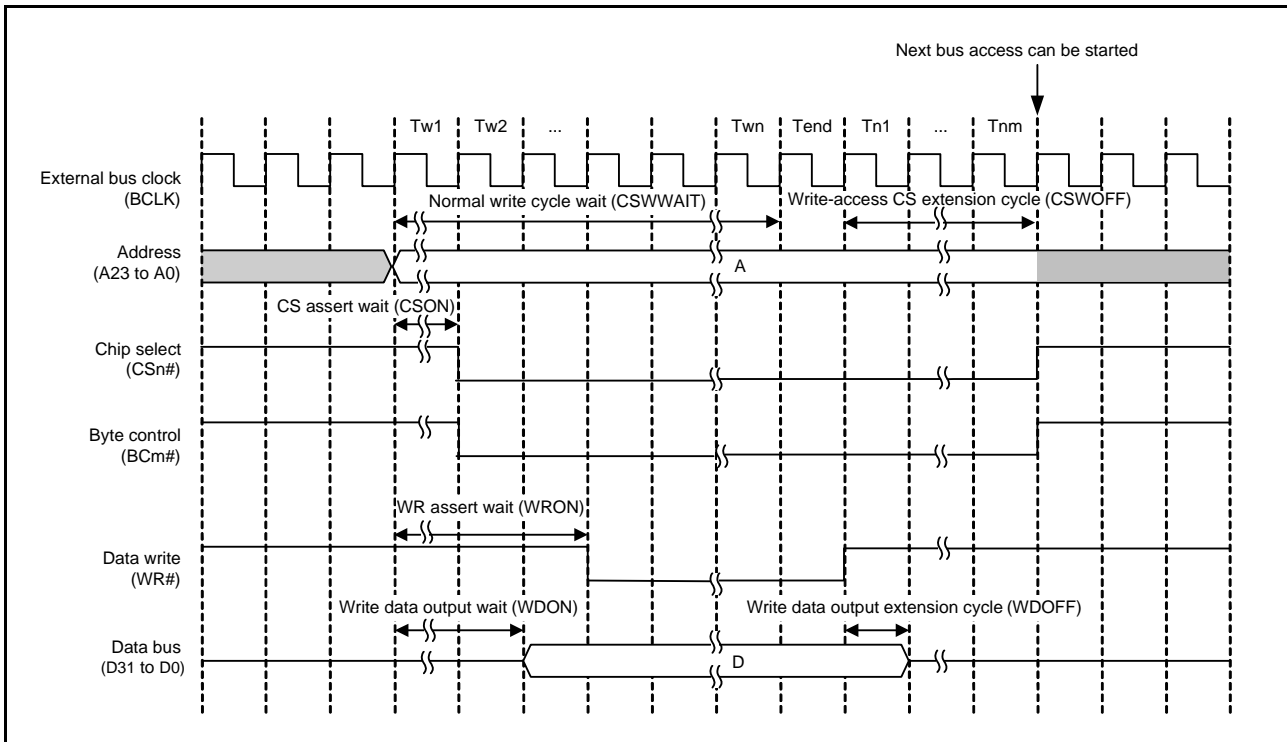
Next bus access can be started

Tw1 Tw2 ... Twn Tend Tn1 ... Tnm

External bus clock (BCLK)

Normal write cycle wait (CSWWAIT)

Write-access CS extension cycle (CSWOFF)

Address (A23 to A0)

A

CS assert wait (CSON)

Chip select (CSn#)

Byte control (BCm#)

WR assert wait (WRON)

Data write (WR#)

Write data output wait (WDON)

Write data output extension cycle (WDOFF)

Data bus (D31 to D0)

D